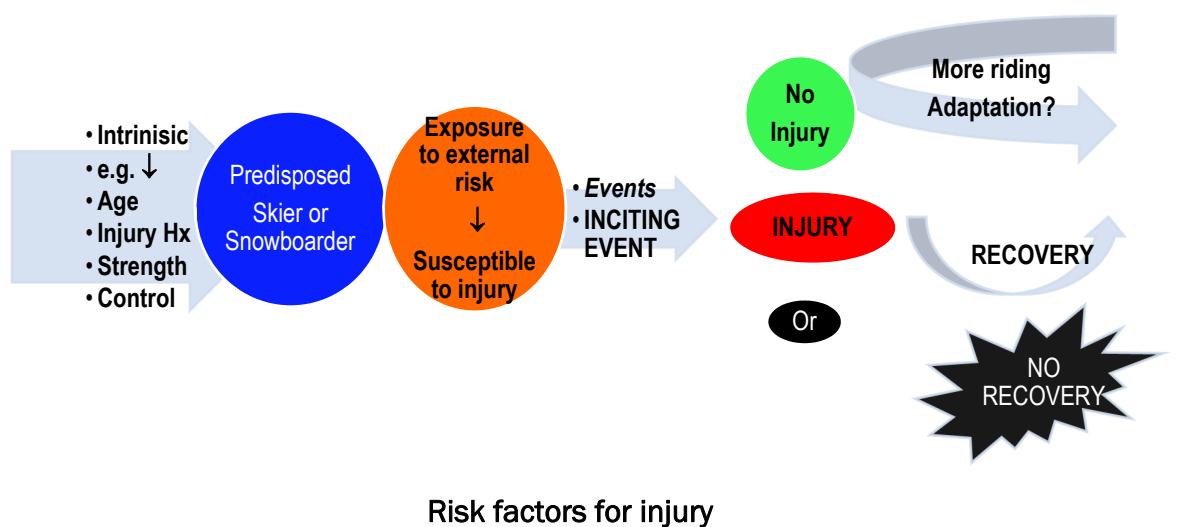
• Intrinisic
• e.g. ↓
• Age
• Injury Hx
• Strength
• Control

Predisposed Skier or Snowboarder

Exposure to external risk
↓
Susceptible to injury

• *Events*
• INCITING EVENT

No Injury

More riding
Adaptation?

INJURY

RECOVERY

Or

NO RECOVERY

Risk factors for injury